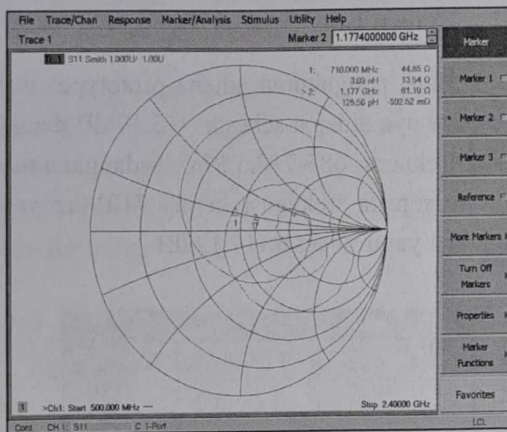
File Trace/Chan Response Marker/Analysis Stimulus Utility Help

Trace 1

Marker 2 1.1774000000 GHz

Marker

Tr1 S11 Smith 1.000U/ 1.00U

1: 710.000 MHz 44.85 Ω
3.03 nH 13.54 Ω
>2: 1.177 GHz 61.19 Ω
125.50 pH 592.52 mΩ

Marker 1

Marker 2

Marker 3

Reference

More Markers

Turn Off Markers

Properties

Marker Functions

Favorites

1

2

1 >Ch1: Start 500.000 MHz —

Stop 2.40000 GHz

Cont. CH 1: S11 C 1-Port LCL